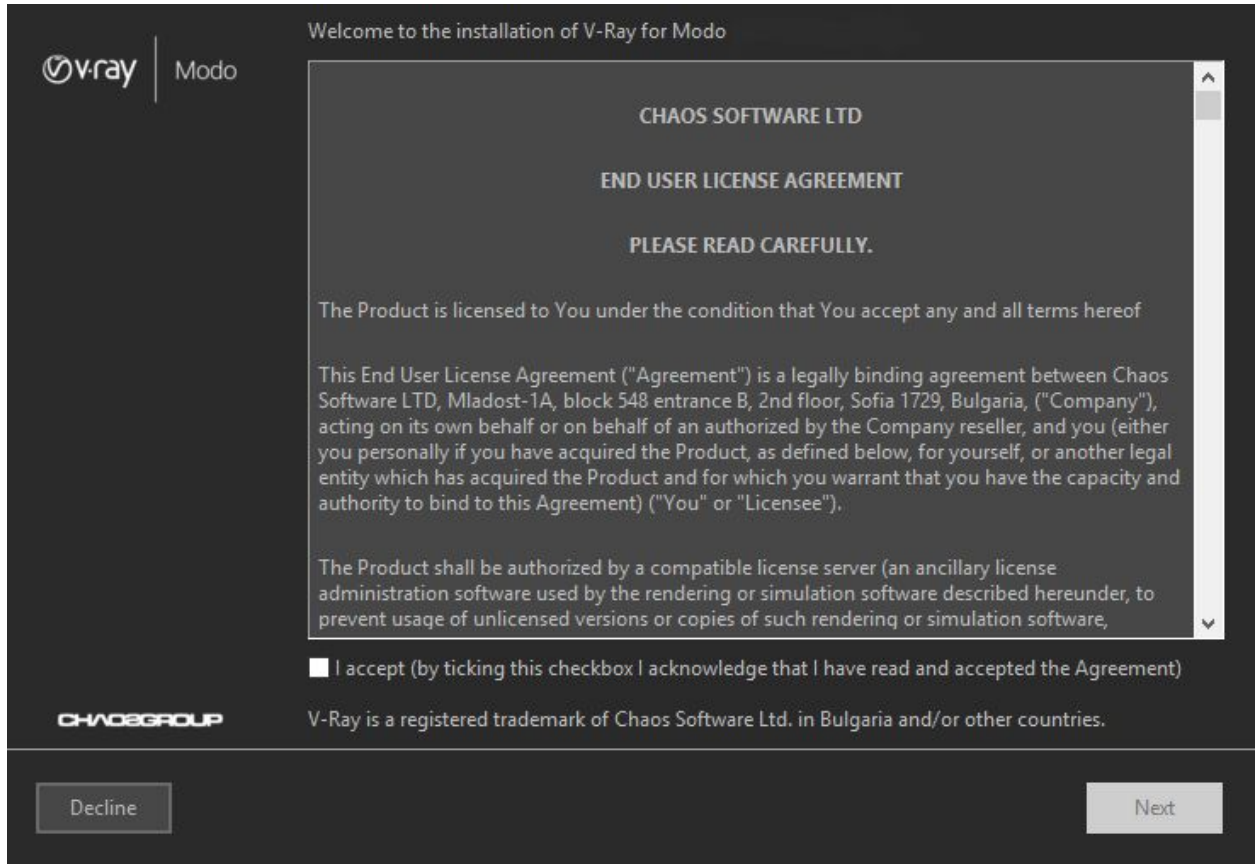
v-ray | Modo

Welcome to the installation of V-Ray for Modo

CHAOS SOFTWARE LTD

END USER LICENSE AGREEMENT

PLEASE READ CAREFULLY.

The Product is licensed to You under the condition that You accept any and all terms hereof

This End User License Agreement ("Agreement") is a legally binding agreement between Chaos Software LTD, Mladost-1A, block 548 entrance B, 2nd floor, Sofia 1729, Bulgaria, ("Company"), acting on its own behalf or on behalf of an authorized by the Company reseller, and you (either you personally if you have acquired the Product, as defined below, for yourself, or another legal entity which has acquired the Product and for which you warrant that you have the capacity and authority to bind to this Agreement) ("You" or "Licensee").

The Product shall be authorized by a compatible license server (an ancillary license administration software used by the rendering or simulation software described hereunder, to prevent usage of unlicensed versions or copies of such rendering or simulation software,

I accept (by ticking this checkbox I acknowledge that I have read and accepted the Agreement)

CHAOSGROUP

V-Ray is a registered trademark of Chaos Software Ltd. in Bulgaria and/or other countries.

Decline

Next